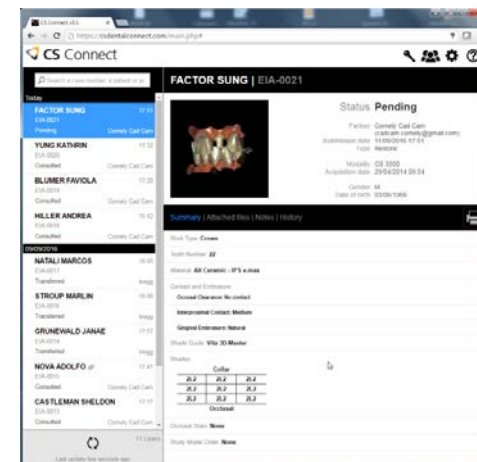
CS Connect v3.1 ×

https://csdentalconnect.com/main.php#

CS Connect

Search a case number, a patient or a...

Today

FACTOR SUNG 17:51
EIA-0021
Pending Comely Cad Cam

YUNG KATHRIN 17:32
EIA-0020
Consulted Comely Cad Cam

BLUMER FAVIOLA 17:28
EIA-0019
Consulted Comely Cad Cam

HILLER ANDREA 16:42
EIA-0018
Consulted Comely Cad Cam

09/09/2016

NATALI MARCOS 18:05
EIA-0017
Transferred Imagy

STROUP MARLIN 18:00
EIA-0016
Transferred Imagy

GRUNEWALD JANAE 17:57
EIA-0014
Transferred Imagy

NOVA ADOLFO 17:41
EIA-0013
Consulted Comely Cad Cam

CASTLEMAN SHELDON 17:17
EIA-0012
Consulted Comely Cad Cam

11 cases

Last update few seconds ago

FACTOR SUNG | EIA-0021

Status Pending

Partner Comely Cad Cam (cadcam.comely@gmail.com)
Submission date 11/09/2016 17:51
Type Restore

Modality CS 3500
Acquisition date 29/04/2014 09:34

Gender M
Date of birth 03/06/1966

Summary | Attached files | Notes | History

Work Type Crown

Tooth Number 22

Material All Ceramic - IPS e.max

Contact and Embrasure

Occlusal Clearance: No contact

Interproximal Contact: Medium

Gingival Embrasure: Natural

Shade Guide Vita 3D-Master

Shades

| | Collar | |
|---|---|---|
| 2L2 | 2L2 | 2L2 |
| 2L2 | 2L2 | 2L2 |
| 2L2 | 2L2 | 2L2 |
| | Occlusal | |

Occlusal Stain None

Study Model Order None